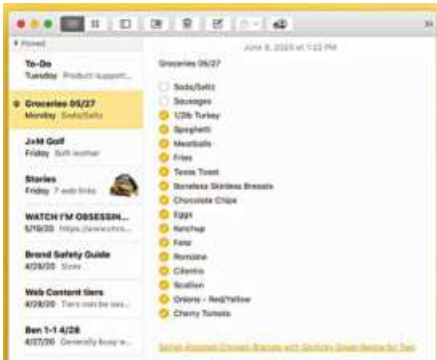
Pinned

To-Do
Tuesday Product support...

Groceries 05/27
Monday Soda/Seltz

J+M Golf
Friday Soft leather

Stories
Friday 7 web links

WATCH I'M OBSESSIN...
5/19/20 https://www.chro...

Brand Safety Guide
4/28/20 Sizes

Web Content tiers
4/28/20 Tiers can be sea...

Ben 1-1 4/28
4/27/20 Generally busy w...

June 8, 2020 at 1:22 PM

Groceries 05/27

Soda/Seltz
Sausages
1/2lb Turkey
Spaghetti
Meatballs
Fries
Texas Toast
Boneless Skinless Breasts
Chocolate Chips
Eggs
Ketchup
Feta
Romaine
Cilantro
Scallion
Onions - Red/Yellow
Cherry Tomato

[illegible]